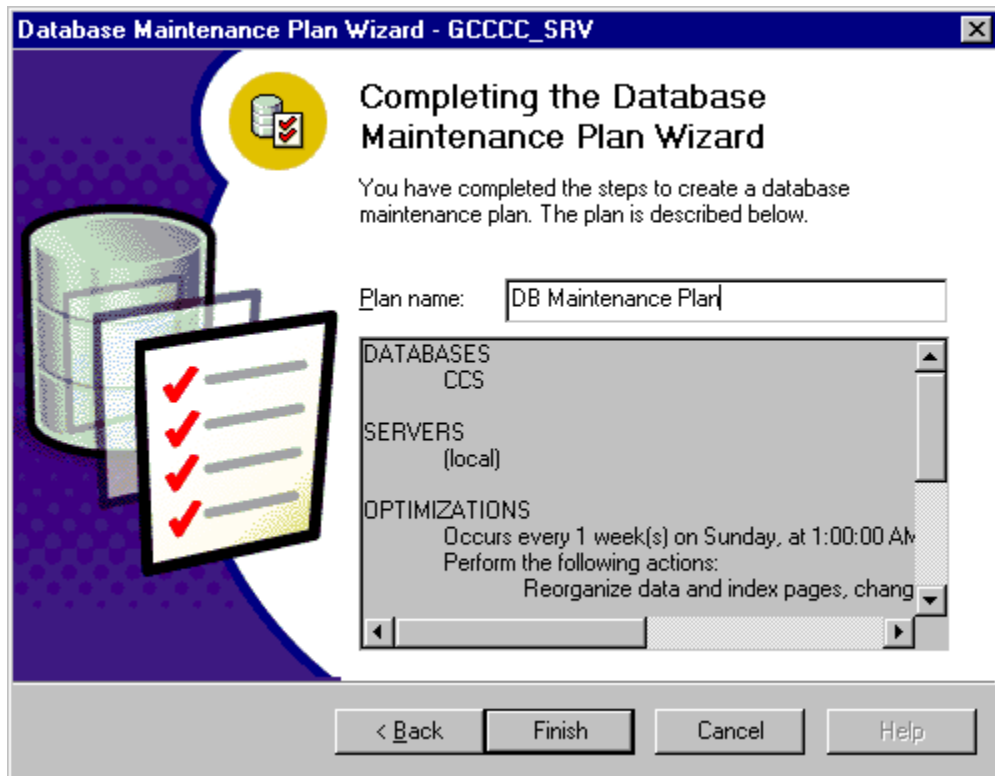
Database Maintenance Plan Wizard - GCCCC_SRV

Completing the Database Maintenance Plan Wizard

You have completed the steps to create a database maintenance plan. The plan is described below.

Plan name: DB Maintenance Plan

DATABASES
CCS

SERVERS
(local)

OPTIMIZATIONS
Occurs every 1 week(s) on Sunday, at 1:00:00 AM
Perform the following actions:
Reorganize data and index pages, chang

< Back | Finish | Cancel | Help